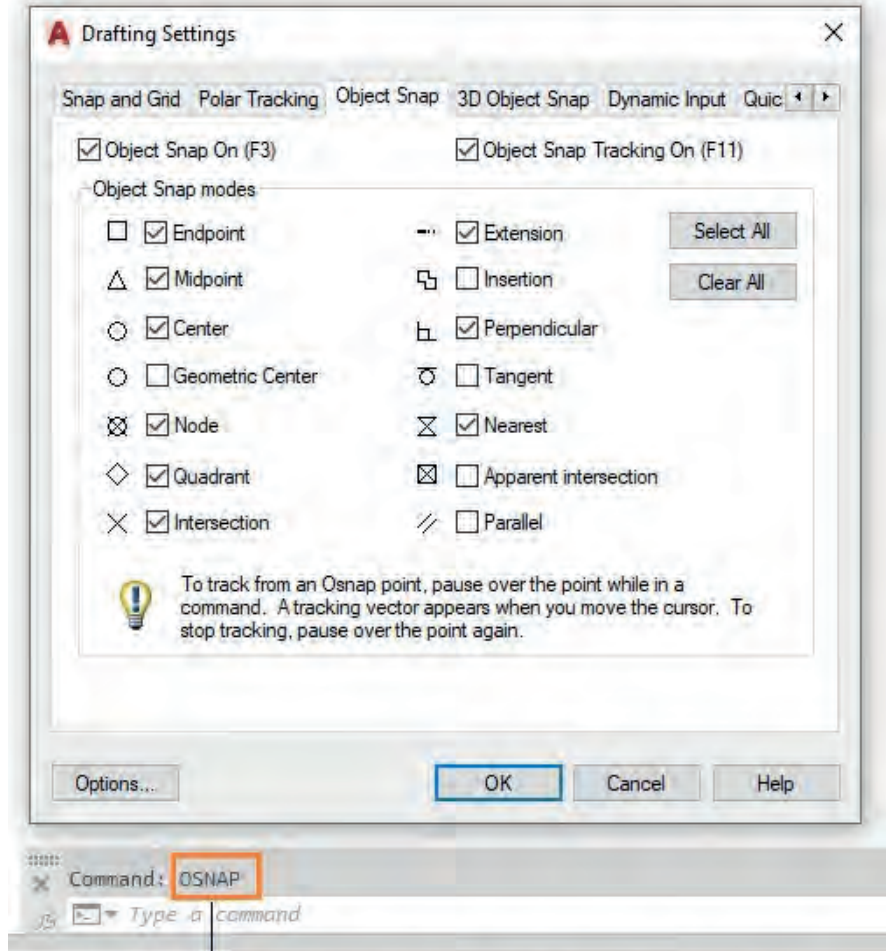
Drafting Settings

×

Snap and Grid | Polar Tracking | Object Snap | 3D Object Snap | Dynamic Input | Quic

☑ Object Snap On (F3)

☑ Object Snap Tracking On (F11)

Object Snap modes

☑ Endpoint

☑ Midpoint

☑ Center

☐ Geometric Center

☑ Node

☑ Quadrant

☑ Intersection

☑ Extension

☐ Insertion

☑ Perpendicular

☐ Tangent

☑ Nearest

☐ Apparent intersection

☐ Parallel

Select All

Clear All

To track from an Osnap point, pause over the point while in a command. A tracking vector appears when you move the cursor. To stop tracking, pause over the point again.

Options...

OK

Cancel

Help

Command: OSNAP

Type a command